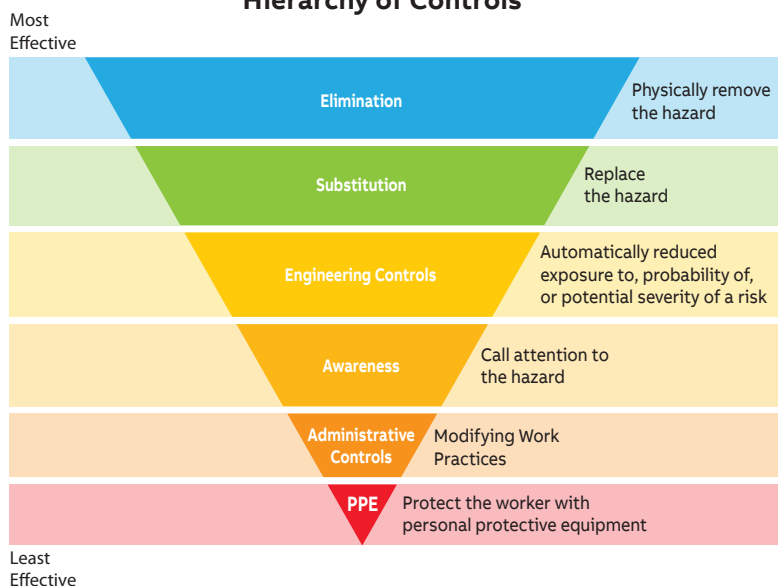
Hierarchy of Controls

Most Effective

Elimination

Physically remove the hazard

Substitution

Replace the hazard

Engineering Controls

Automatically reduced exposure to, probability of, or potential severity of a risk

Awareness

Call attention to the hazard

Administrative Controls

Modifying Work Practices

PPE

Protect the worker with personal protective equipment

Least Effective